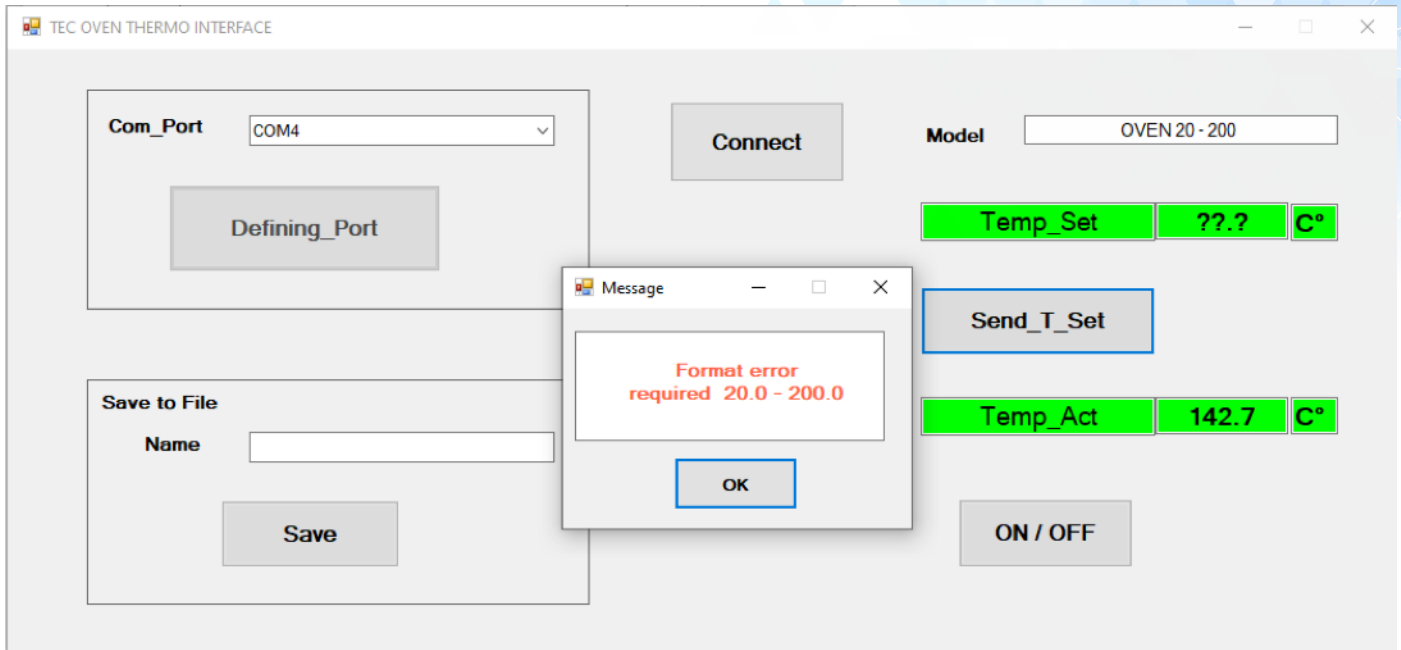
TEC OVEN THERMO INTERFACE

Com_Port COM4

Defining_Port

Connect

Model OVEN 20 - 200

Temp_Set ??.? C°

Send_T_Set

Temp_Act 142.7 C°

ON / OFF

Save to File

Name

Save

Message

Format error
required 20.0 - 200.0

OK